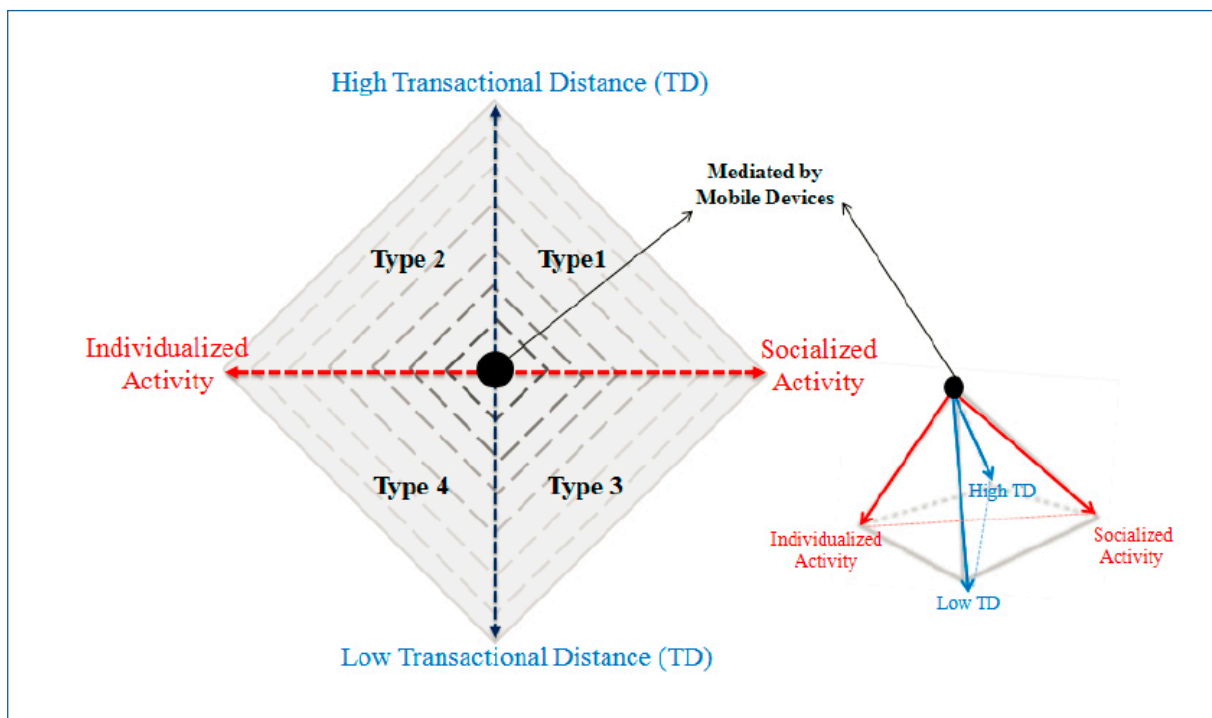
High Transactional Distance (TD)

Mediated by Mobile Devices

Type 2

Type1

Individualized Activity

Socialized Activity

Type 4

Type 3

High TD

Individualized Activity

Socialized Activity

Low TD

Low Transactional Distance (TD)